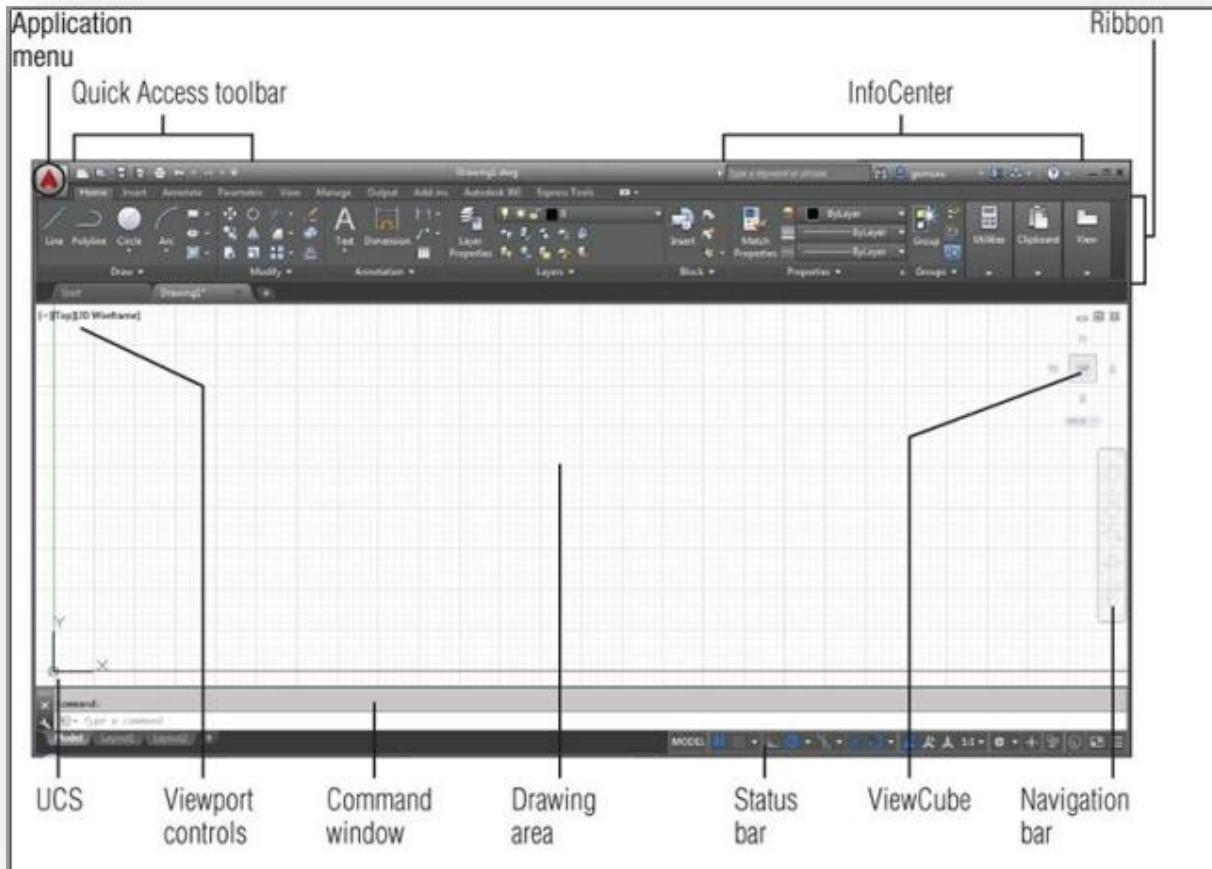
Application menu

Quick Access toolbar

InfoCenter

Ribbon

Drawing1.dwg

Type a keyword or phrase

Home Insert Annotate Parametric View Manage Output Add-ins Autodesk 360 Express Tools

Line Polyline Circle Arc

Draw

Modify

Text Dimension

Annotation

Layer Properties

Layers

Insert

Block

Match Properties

ByLayer

ByLayer

ByLayer

Properties

Group

Groups

Utilities

Clipboard

View

Start

Drawing1*

[-][Top][2D Wireframe]

N

W

TOP

E

S

WCS

Y

X

Command:

Type a command

Model Layout1 Layout2

MODEL

1:1

UCS

Viewport controls

Command window

Drawing area

Status bar

ViewCube

Navigation bar